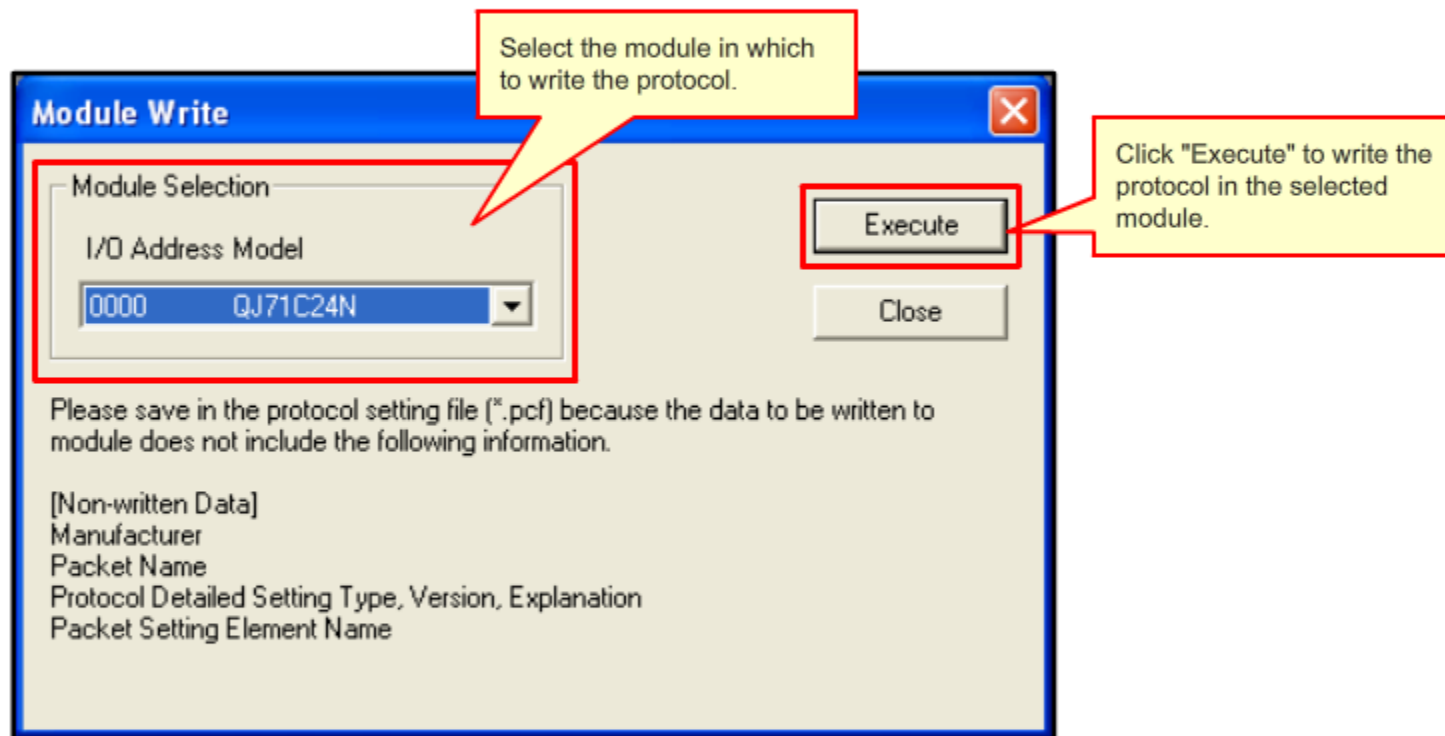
Select the module in which to write the protocol.

Module Write

Module Selection

I/O Address Model

0000 QJ71C24N

Execute

Close

Click "Execute" to write the protocol in the selected module.

Please save in the protocol setting file (*.pcf) because the data to be written to module does not include the following information.

[Non-written Data]
Manufacturer
Packet Name
Protocol Detailed Setting Type, Version, Explanation
Packet Setting Element Name